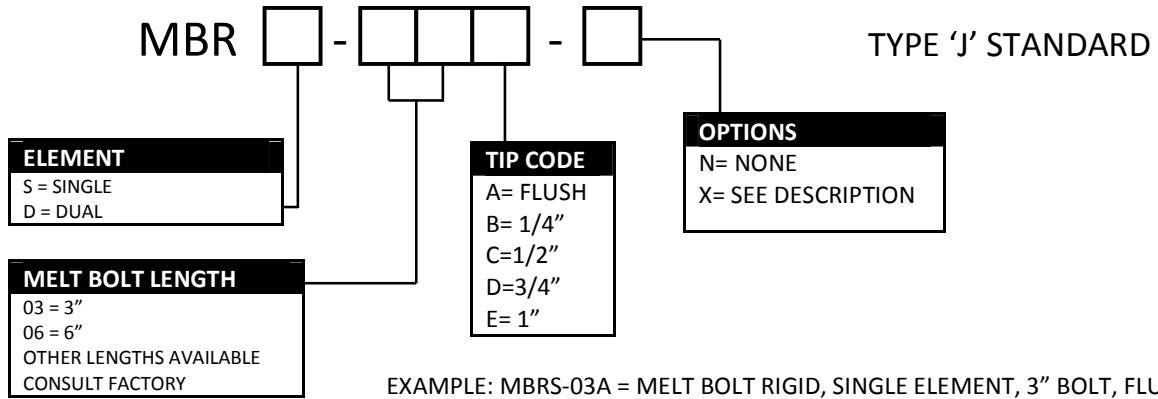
MBR [ ] - [ ][ ][ ] - [ ]

TYPE 'J' STANDARD

ELEMENT
S = SINGLE
D = DUAL

MELT BOLT LENGTH
03 = 3"
06 = 6"
OTHER LENGTHS AVAILABLE
CONSULT FACTORY

TIP CODE
A= FLUSH
B= 1/4"
C=1/2"
D=3/4"
E= 1"

OPTIONS
N= NONE
X= SEE DESCRIPTION

EXAMPLE: MBRS-03A = MELT BOLT RIGID, SINGLE ELEMENT, 3" BOLT, FLU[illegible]